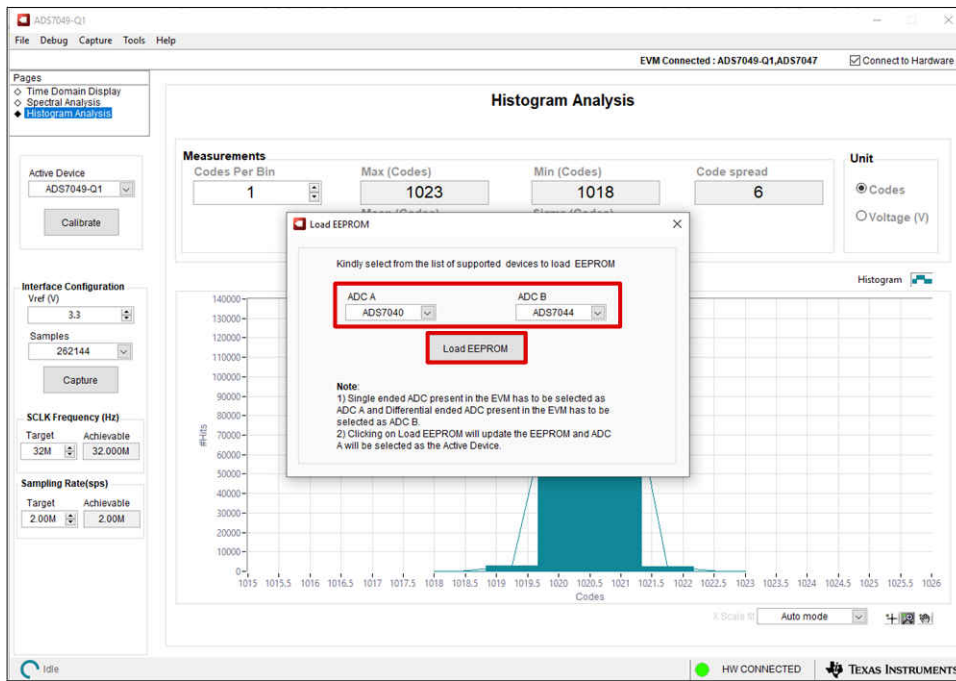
ADS7049-Q1

File Debug Capture Tools Help

EVM Connected : ADS7049-Q1,ADS7047

Connect to Hardware

Pages
Time Domain Display
Spectral Analysis
Histogram Analysis

Histogram Analysis

Active Device
ADS7049-Q1

Calibrate

Measurements
Codes Per Bin
1
Max (Codes)
1023
Min (Codes)
1018
Code spread
6
Mean (Codes)
Sigma (Codes)

Unit
Codes
Voltage (V)

Load EEPROM

Kindly select from the list of supported devices to load EEPROM

ADC A
ADS7040
ADC B
ADS7044

Load EEPROM

Note:
1) Single ended ADC present in the EVM has to be selected as ADC A and Differential ended ADC present in the EVM has to be selected as ADC B.
2) Clicking on Load EEPROM will update the EEPROM and ADC A will be selected as the Active Device.

Interface Configuration
Vref (V)
3.3
Samples
262144

Capture

SCLK Frequency (Hz)
Target
32M
Achievable
32.000M

Sampling Rate(sps)
Target
2.00M
Achievable
2.00M

Histogram

140000
130000
120000
110000
100000
90000
80000
70000
60000
50000
40000
30000
20000
10000
0

#Hits

1015 1015.5 1016 1016.5 1017 1017.5 1018 1018.5 1019 1019.5 1020 1020.5 1021 1021.5 1022 1022.5 1023 1023.5 1024 1024.5 1025 1025.5 1026
Codes

X Scale fit
Auto mode

Idle

HW CONNECTED

TEXAS INSTRUMENTS